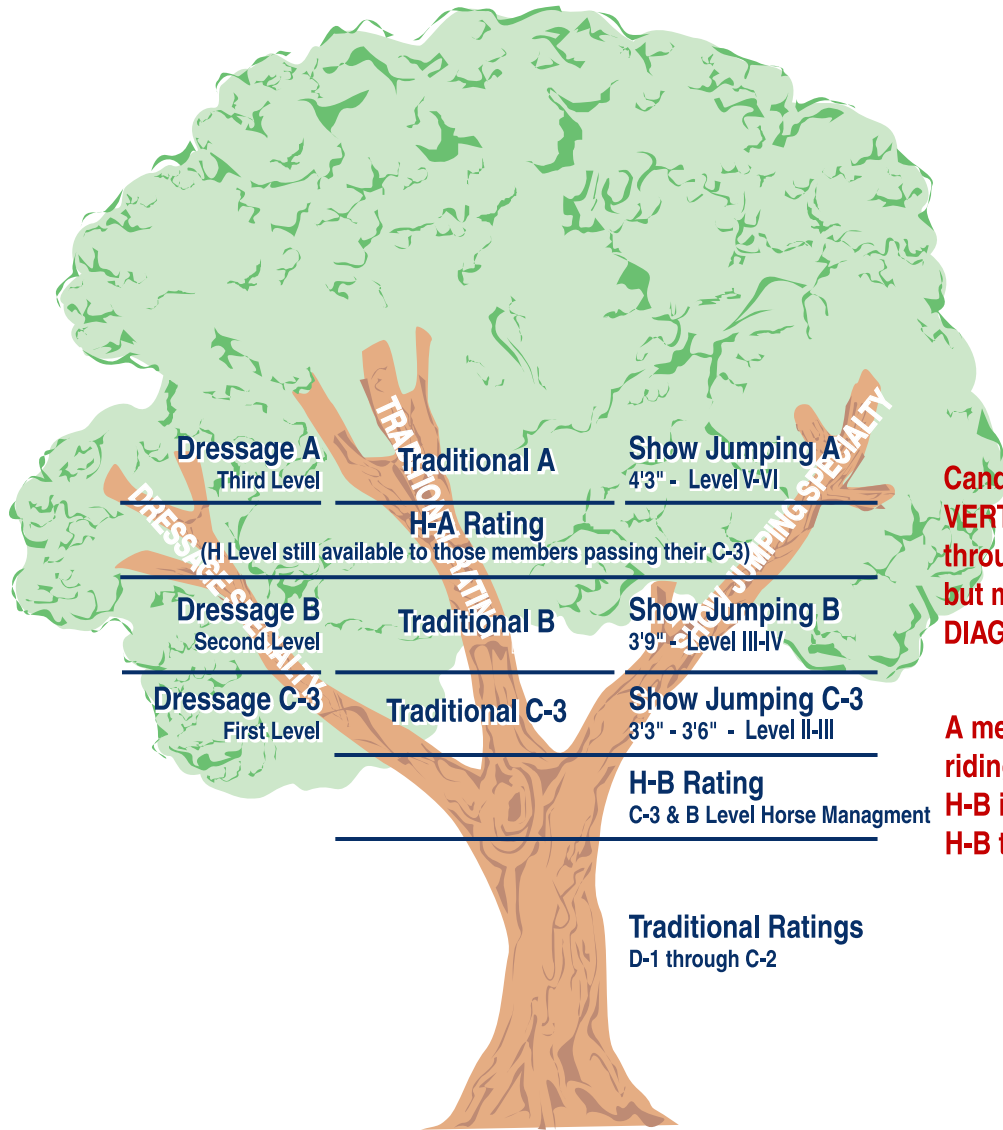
Dressage A
Third Level

Traditional A

Show Jumping A
4'3" - Level V-VI

H-A Rating
(H Level still available to those members passing their C-3)

Dressage B
Second Level

Traditional B

Show Jumping B
3'9" - Level III-IV

Dressage C-3
First Level

Traditional C-3

Show Jumping C-3
3'3" - 3'6" - Level II-III

H-B Rating
C-3 & B Level Horse Managment

Traditional Ratings
D-1 through C-2

DRESSAGE SPECIALTY

TRADITIONAL RATINGS

SHOW JUMPING SPECIALTY

Cand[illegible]
VERT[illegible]
throu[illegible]
but m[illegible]
DIAG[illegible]

A me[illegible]
ridin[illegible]
H-B i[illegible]
H-B t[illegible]